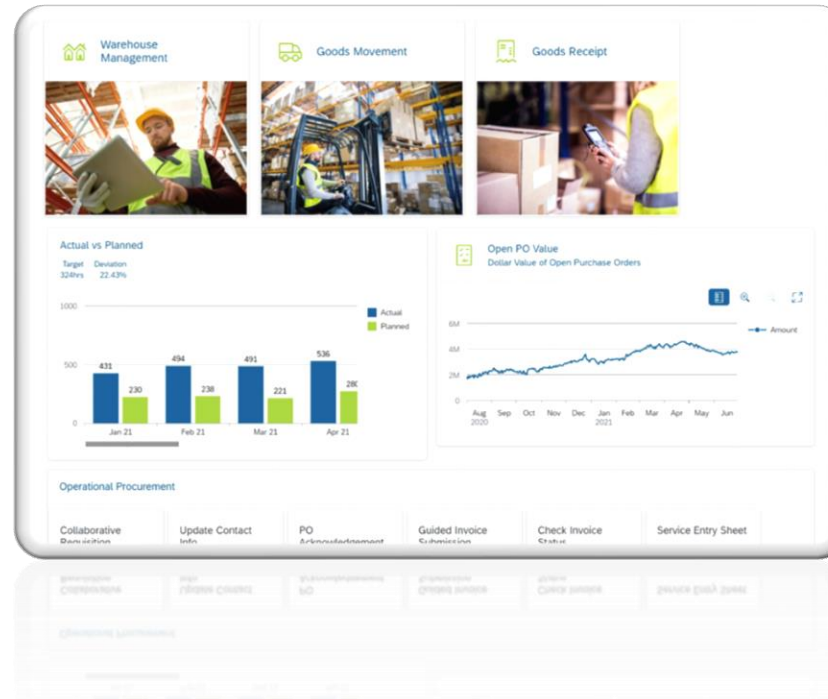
Warehouse Management

Goods Movement

Goods Receipt

Actual vs Planned

Target 324hrs Deviation 22.43%

1000

500

0

Actual

Planned

431 230 Jan 21

494 238 Feb 21

491 221 Mar 21

536 28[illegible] Apr 21

Open PO Value

Dollar Value of Open Purchase Orders

Amount

6M

4M

2M

0

Aug 2020 Sep Oct Nov Dec Jan 2021 Feb Mar Apr May Jun

Operational Procurement

Collaborative Requisition

Update Contact Info

PO Acknowledgement

Guided Invoice Submission

Check Invoice Status

Service Entry Sheet